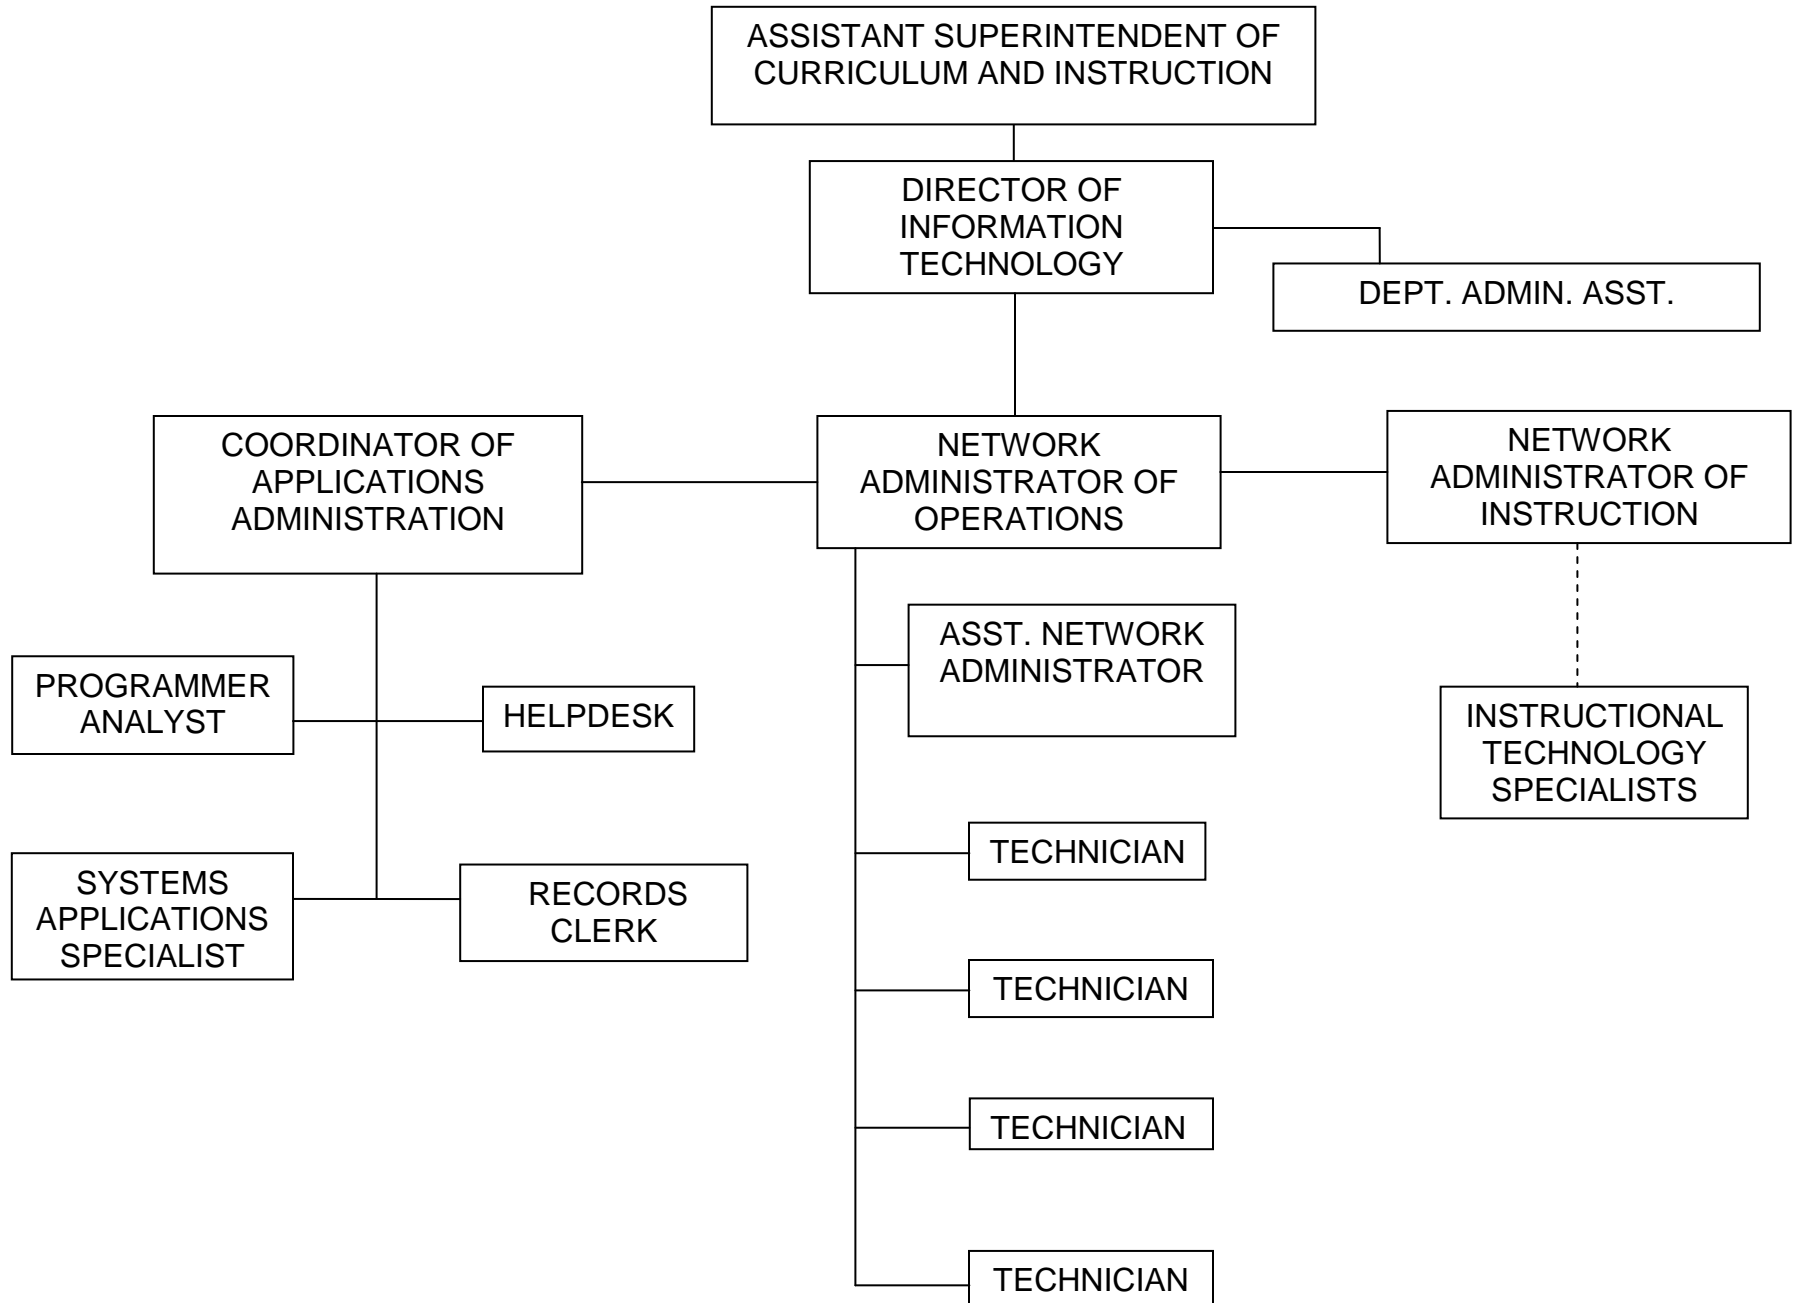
ASSISTANT SUPERINTENDENT OF CURRICULUM AND INSTRUCTION

DIRECTOR OF INFORMATION TECHNOLOGY

DEPT. ADMIN. ASST.

COORDINATOR OF APPLICATIONS ADMINISTRATION

NETWORK ADMINISTRATOR OF OPERATIONS

NETWORK ADMINISTRATOR OF INSTRUCTION

ASST. NETWORK ADMINISTRATOR

PROGRAMMER ANALYST

HELPDESK

INSTRUCTIONAL TECHNOLOGY SPECIALISTS

TECHNICIAN

SYSTEMS APPLICATIONS SPECIALIST

RECORDS CLERK

TECHNICIAN

TECHNICIAN

TECHNICIAN